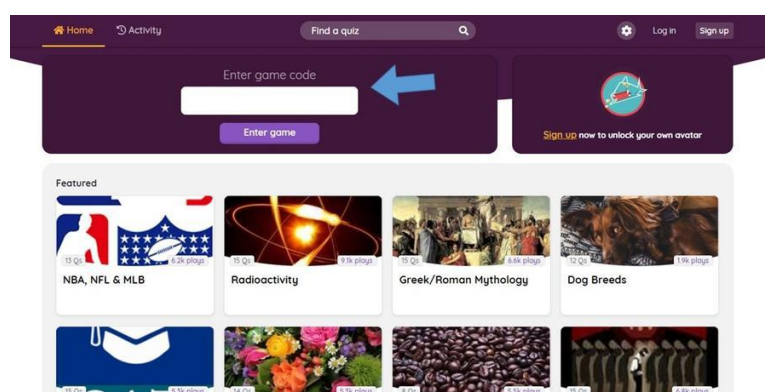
Home Activity Find a quiz Log in Sign up

Enter game code

Enter game

Sign up now to unlock your own avatar

Featured

13 Qs 6.2k plays
NBA, NFL & MLB

15 Qs 9.1k plays
Radioactivity

15 Qs 6.6k plays
Greek/Roman Mythology

12 Qs 1.9k plays
Dog Breeds

15 Qs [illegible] plays

14 Qs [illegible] plays

8 Qs 5.5k plays

15 Qs 6.8k plays